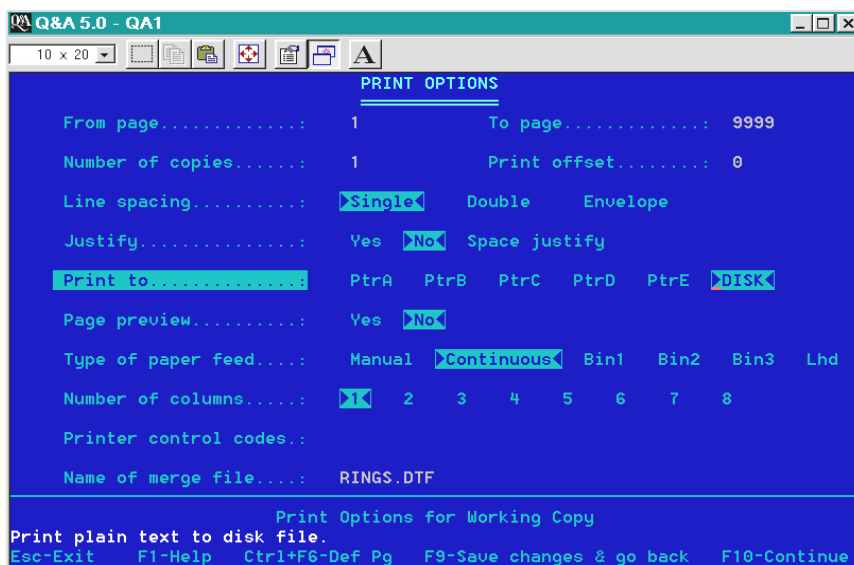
Q&A 5.0 - QA1

10 x 20

A

PRINT OPTIONS

From page............: 1 To page.............: 9999

Number of copies......: 1 Print offset........: 0

Line spacing..........: Single Double Envelope

Justify...............: Yes No Space justify

Print to..............: PtrA PtrB PtrC PtrD PtrE DISK

Page preview..........: Yes No

Type of paper feed....: Manual Continuous Bin1 Bin2 Bin3 Lhd

Number of columns.....: 1 2 3 4 5 6 7 8

Printer control codes.:

Name of merge file....: RINGS.DTF

Print Options for Working Copy

Print plain text to disk file.

Esc-Exit F1-Help Ctrl+F6-Def Pg F9-Save changes & go back F10-Continue